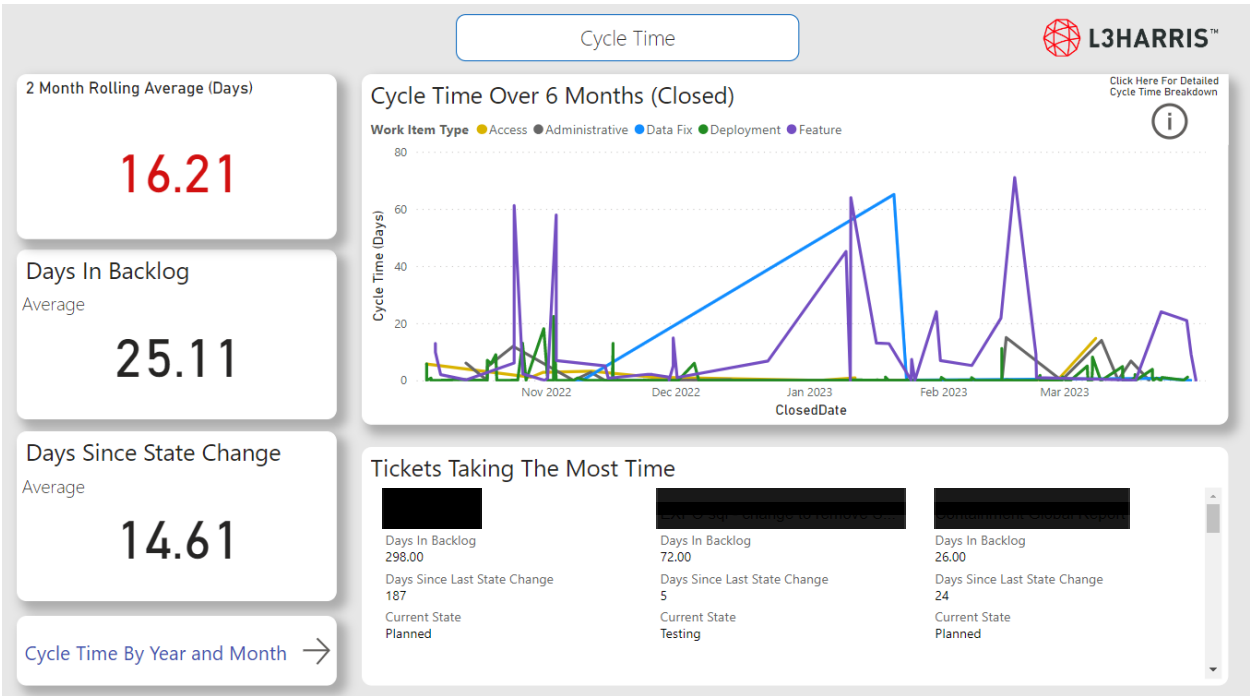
Cycle Time

L3HARRIS™

2 Month Rolling Average (Days)

16.21

Days In Backlog

Average

25.11

Days Since State Change

Average

14.61

Cycle Time By Year and Month

Cycle Time Over 6 Months (Closed)

Click Here For Detailed Cycle Time Breakdown

Work Item Type Access Administrative Data Fix Deployment Feature

Cycle Time (Days)

80
60
40
20
0

Nov 2022 Dec 2022 Jan 2023 Feb 2023 Mar 2023

ClosedDate

Tickets Taking The Most Time

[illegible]

Days In Backlog
298.00
Days Since Last State Change
187
Current State
Planned

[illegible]

Days In Backlog
72.00
Days Since Last State Change
5
Current State
Testing

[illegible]

Days In Backlog
26.00
Days Since Last State Change
24
Current State
Planned